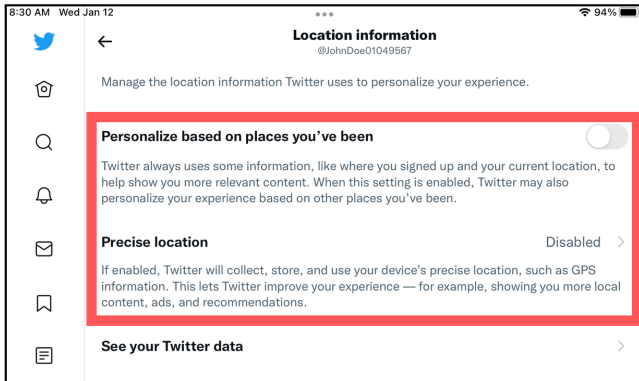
8:30 AM Wed Jan 12

94%

Location information
@JohnDoe01049567

Manage the location information Twitter uses to personalize your experience.

Personalize based on places you've been

Twitter always uses some information, like where you signed up and your current location, to help show you more relevant content. When this setting is enabled, Twitter may also personalize your experience based on other places you've been.

Precise location

Disabled

If enabled, Twitter will collect, store, and use your device's precise location, such as GPS information. This lets Twitter improve your experience — for example, showing you more local content, ads, and recommendations.

See your Twitter data